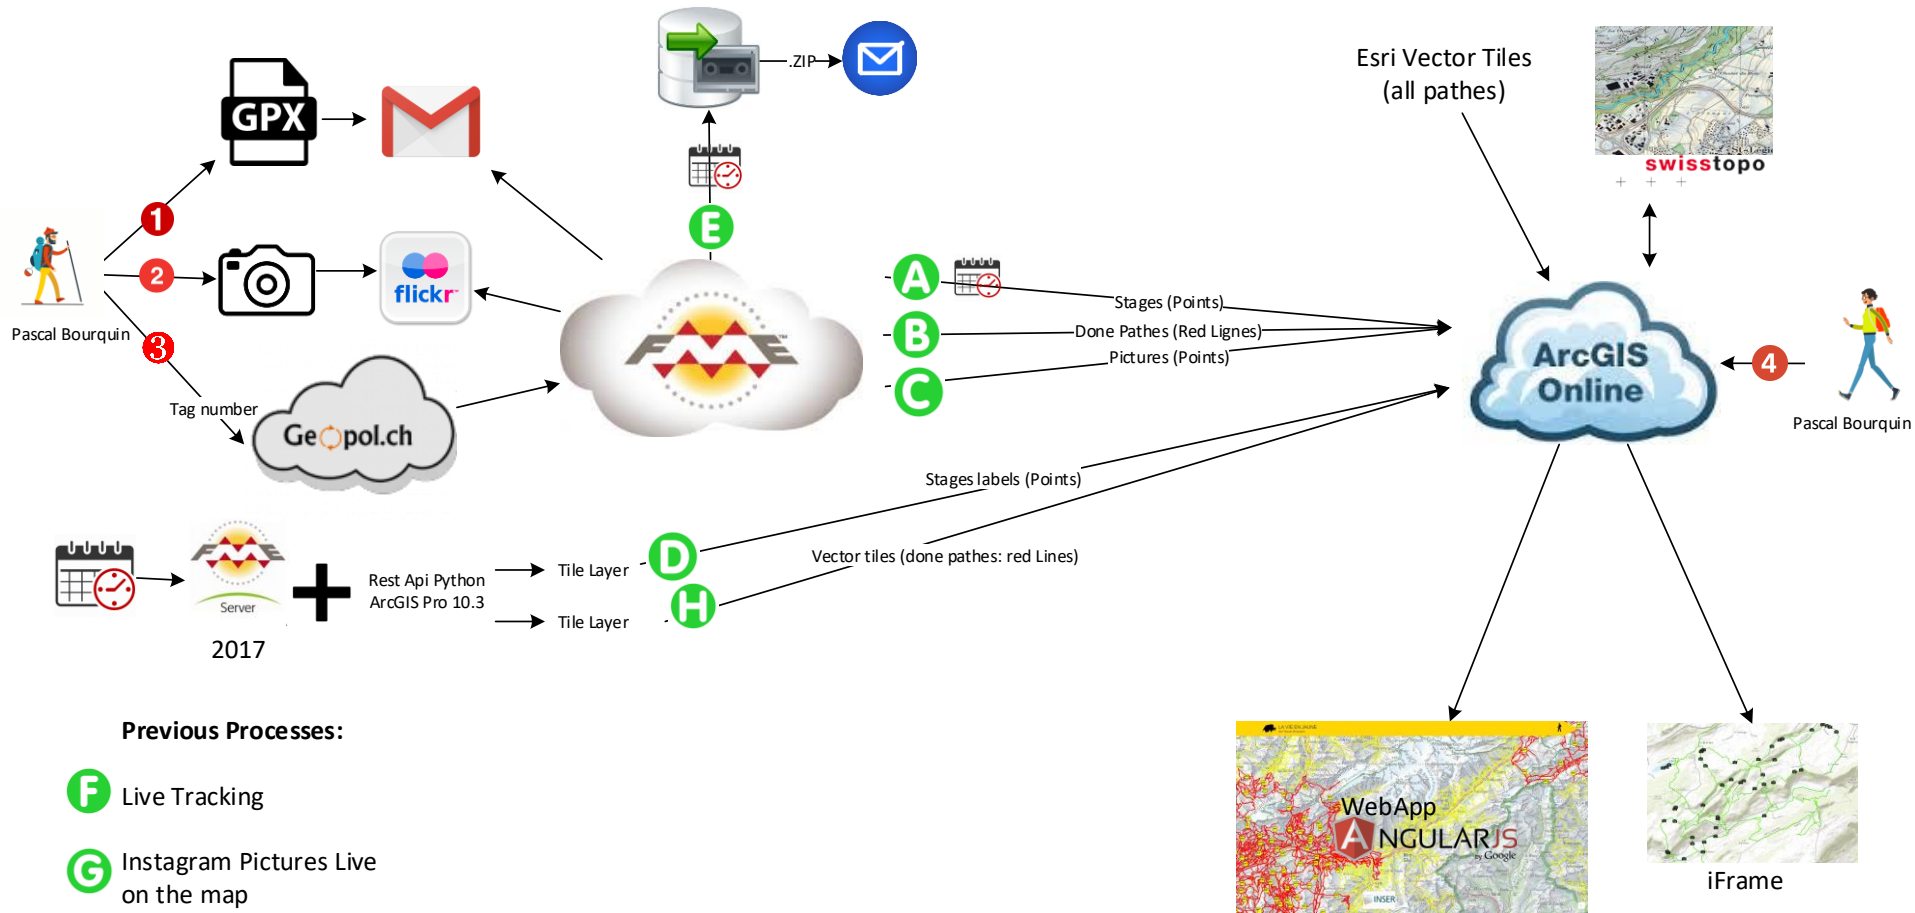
GPX

.ZIP

E

Esri Vector Tiles (all pathes)

swisstopo

1

2

3

Pascal Bourquin

flickr

Tag number

Geopol.ch

A

B

C

Stages (Points)

Done Pathes (Red Lignes)

Pictures (Points)

ArcGIS Online

4

Pascal Bourquin

Stages labels (Points)

Server

2017

Rest Api Python ArcGIS Pro 10.3

Tile Layer

Tile Layer

D

H

Vector tiles (done pathes: red Lines)

Previous Processes:

F Live Tracking

G Instagram Pictures Live on the map

WebApp

ANGULARJS by Google

iFrame